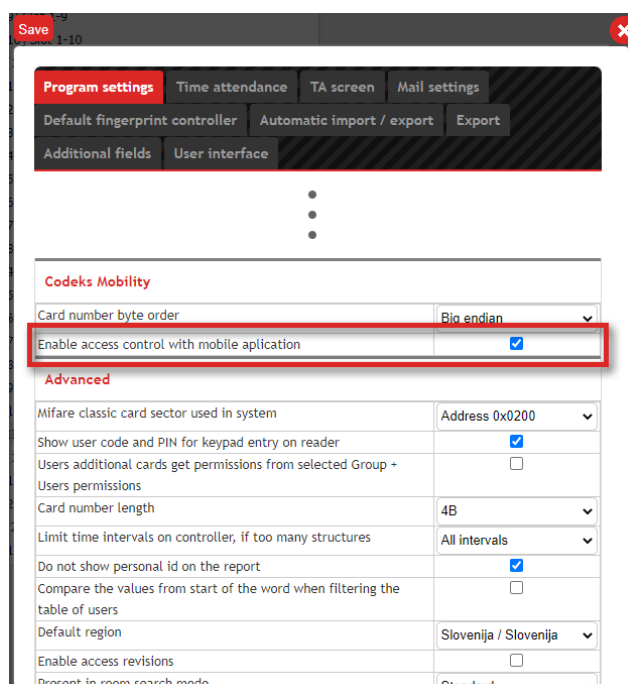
Save

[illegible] Slot 1-10

Program settings | Time attendance | TA screen | Mail settings
Default fingerprint controller | Automatic import / export | Export
Additional fields | User interface

Codeks Mobility

| | |
|---|---|
| Card number byte order | Big endian |
| Enable access control with mobile aplication | ☑ |

Advanced

| | |
|---|---|
| Mifare classic card sector used in system | Address 0x0200 |
| Show user code and PIN for keypad entry on reader | ☑ |
| Users additional cards get permissions from selected Group + Users permissions | ☐ |
| Card number length | 4B |
| Limit time intervals on controller, if too many structures | All intervals |
| Do not show personal id on the report | ☑ |
| Compare the values from start of the word when filtering the table of users | ☐ |
| Default region | Slovenija / Slovenija |
| Enable access revisions | ☐ |
| Present in room search mode | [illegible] |